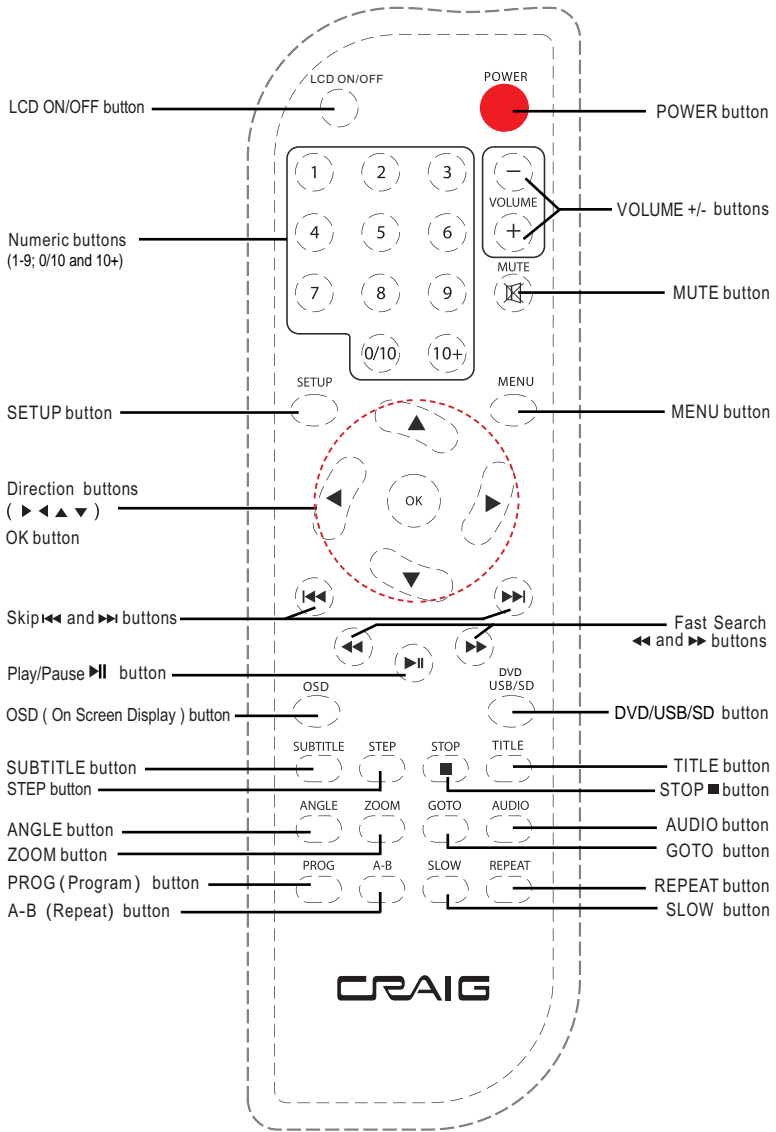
LCD ON/OFF

POWER

LCD ON/OFF button

POWER button

1 2 3

VOLUME

VOLUME +/- buttons

4 5 6

Numeric buttons
(1-9; 0/10 and 10+)

7 8 9

MUTE

MUTE button

0/10 10+

SETUP

MENU

SETUP button

MENU button

Direction buttons
( ▶ ◀ ▲ ▼ )
OK button

OK

Skip ⏮ and ⏭ buttons

Fast Search
⏪ and ⏩ buttons

Play/Pause ⏯ button

OSD

DVD
USB/SD

OSD ( On Screen Display ) button

DVD/USB/SD button

SUBTITLE STEP STOP TITLE

SUBTITLE button
STEP button

TITLE button
STOP ■ button

ANGLE ZOOM GOTO AUDIO

ANGLE button
ZOOM button

AUDIO button
GOTO button

PROG A-B SLOW REPEAT

PROG ( Program ) button
A-B (Repeat) button

REPEAT button
SLOW button

CRAIG